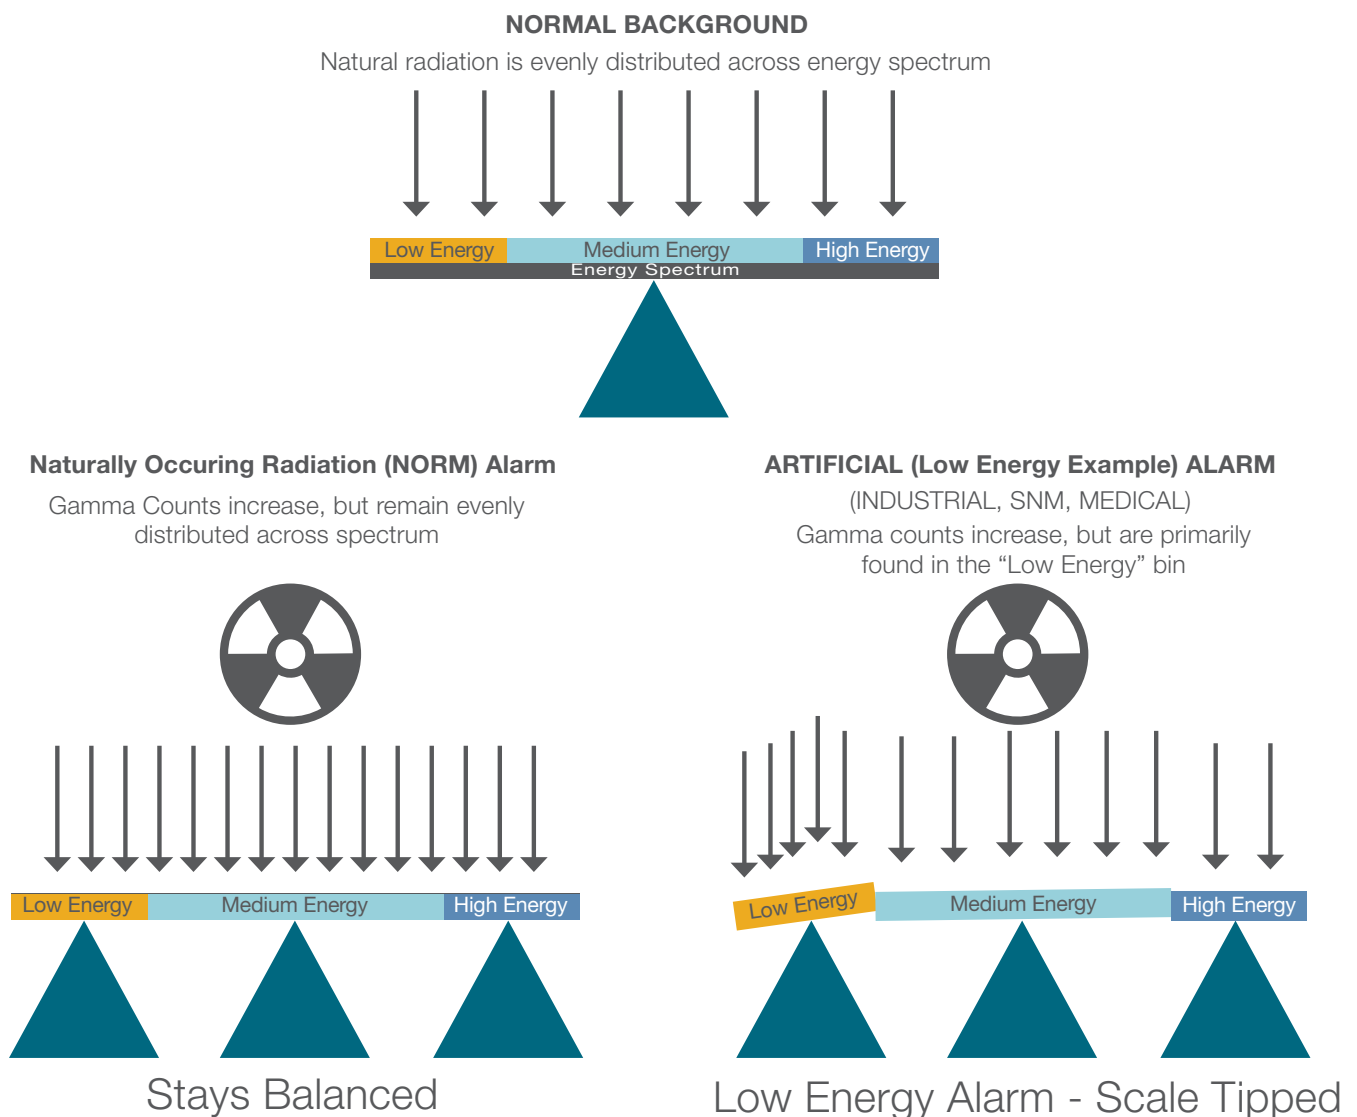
NORMAL BACKGROUND

Natural radiation is evenly distributed across energy spectrum

Low Energy Medium Energy High Energy

Energy Spectrum

Naturally Occuring Radiation (NORM) Alarm

Gamma Counts increase, but remain evenly distributed across spectrum

Low Energy Medium Energy High Energy

Stays Balanced

ARTIFICIAL (Low Energy Example) ALARM

(INDUSTRIAL, SNM, MEDICAL)

Gamma counts increase, but are primarily found in the “Low Energy” bin

Low Energy Medium Energy High Energy

Low Energy Alarm - Scale Tipped